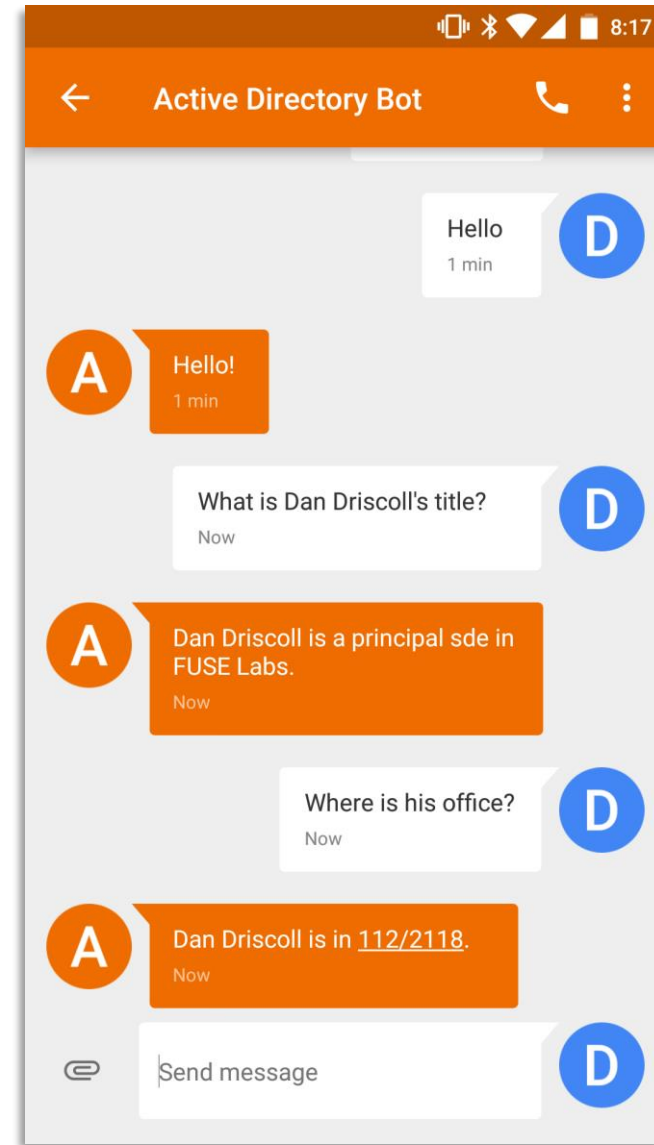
8:17

Active Directory Bot

Hello
1 min

D

A

Hello!
1 min

What is Dan Driscoll's title?
Now

D

A

Dan Driscoll is a principal sde in FUSE Labs.
Now

Where is his office?
Now

D

A

Dan Driscoll is in 112/2118.
Now

Send message

D